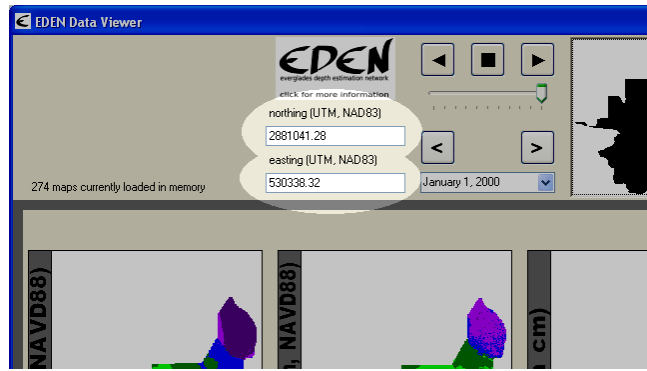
EDEN Data Viewer

EDEN
everglades depth estimation network
click for more information

northing (UTM, NAD83)
2881041.28
easting (UTM, NAD83)
530338.32

274 maps currently loaded in memory

January 1, 2000

NAVD88)
n, NAVD88)
n cm)